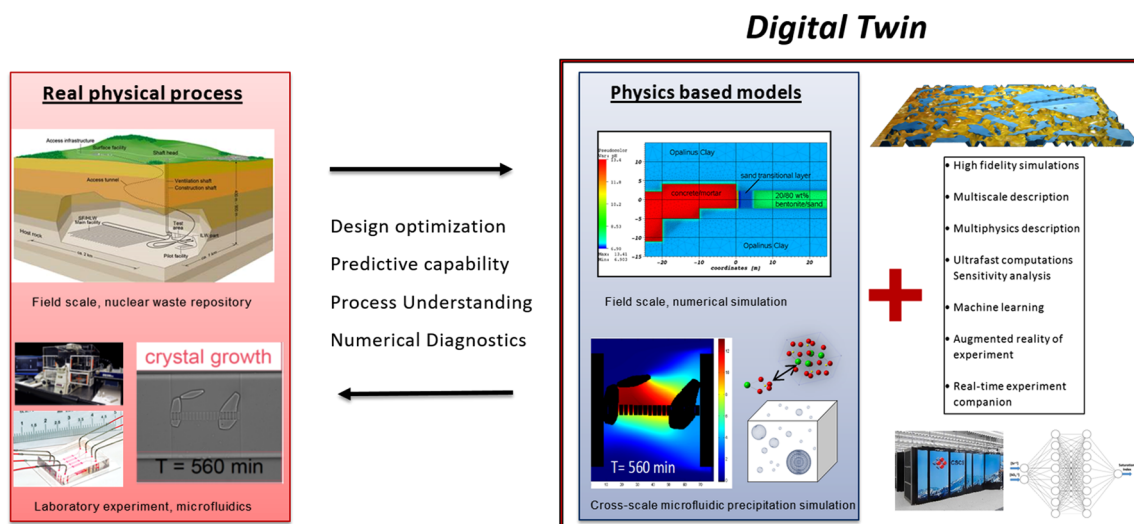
Digital Twin

Real physical process

Access infrastructure
Surface facility
Shaft head
Access tunnel
Ventilation shaft
Construction shaft
SF/HLW
Main facility
Test area
Pilot facility
ILW part
Host rock

Field scale, nuclear waste repository

crystal growth

T = 560 min

Laboratory experiment, microfluidics

Design optimization
Predictive capability
Process Understanding
Numerical Diagnostics

Physics based models

Opalinus Clay
sand transitional layer
concrete/mortar
20/80 wt%
bentonite/sand
Opalinus Clay
-20
-10
0
10
20
coordinates [m]

Field scale, numerical simulation

T= 560 min

Cross-scale microfluidic precipitation simulation

• High fidelity simulations
• Multiscale description
• Multiphysics description
• Ultrafast computations Sensitivity analysis
• Machine learning
• Augmented reality of experiment
• Real-time experiment companion

CSCS